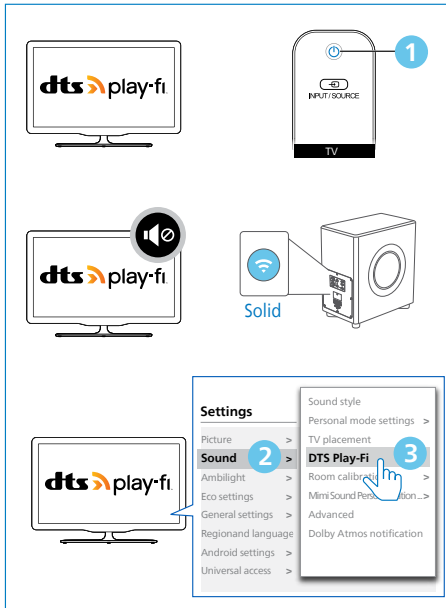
dts play-fi

1

INPUT / SOURCE

TV

dts play-fi

Solid

Settings

Picture >
Sound 2 >
Ambilight >
Eco settings >
General settings >
Regionand language >
Android settings >
Universal access >

Sound style
Personal mode settings >
TV placement
DTS Play-Fi 3
Room calibra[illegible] >
Mimi Sound Pers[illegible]ation >
Advanced
Dolby Atmos notification

dts play-fi